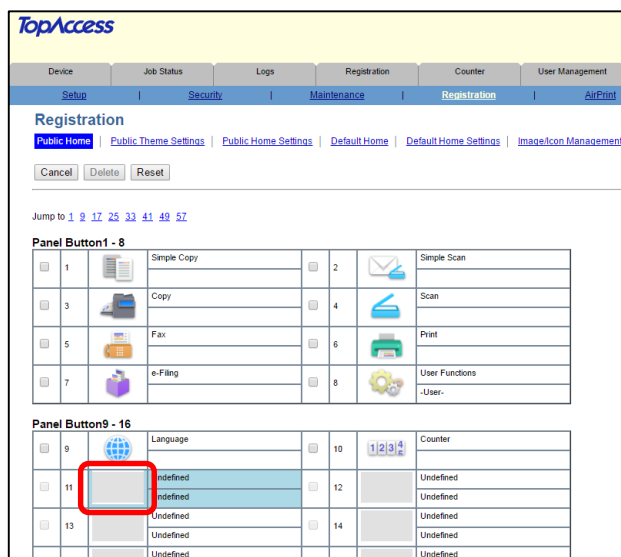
TopAccess

Device | Job Status | Logs | Registration | Counter | User Management

Setup | Security | Maintenance | Registration | AirPrint

Registration

Public Home | Public Theme Settings | Public Home Settings | Default Home | Default Home Settings | Image/Icon Management

Cancel Delete Reset

Jump to 1 9 17 25 33 41 49 57

Panel Button1 - 8

| | | | | | | | |
|---|---|---|---|---|---|---|---|
| | 1 | | Simple Copy | | 2 | | Simple Scan |
| | 3 | | Copy | | 4 | | Scan |
| | 5 | | Fax | | 6 | | Print |
| | 7 | | e-Filing | | 8 | | User Functions<br>-User- |

Panel Button9 - 16

| | | | | | | | |
|---|---|---|---|---|---|---|---|
| | 9 | | Language | | 10 | 1 2 3 4 | Counter |
| | 11 | | Undefined<br>Undefined | | 12 | | Undefined<br>Undefined |
| | 13 | | Undefined<br>Undefined | | 14 | | Undefined<br>Undefined |
| | | | Undefined | | | | Undefined |